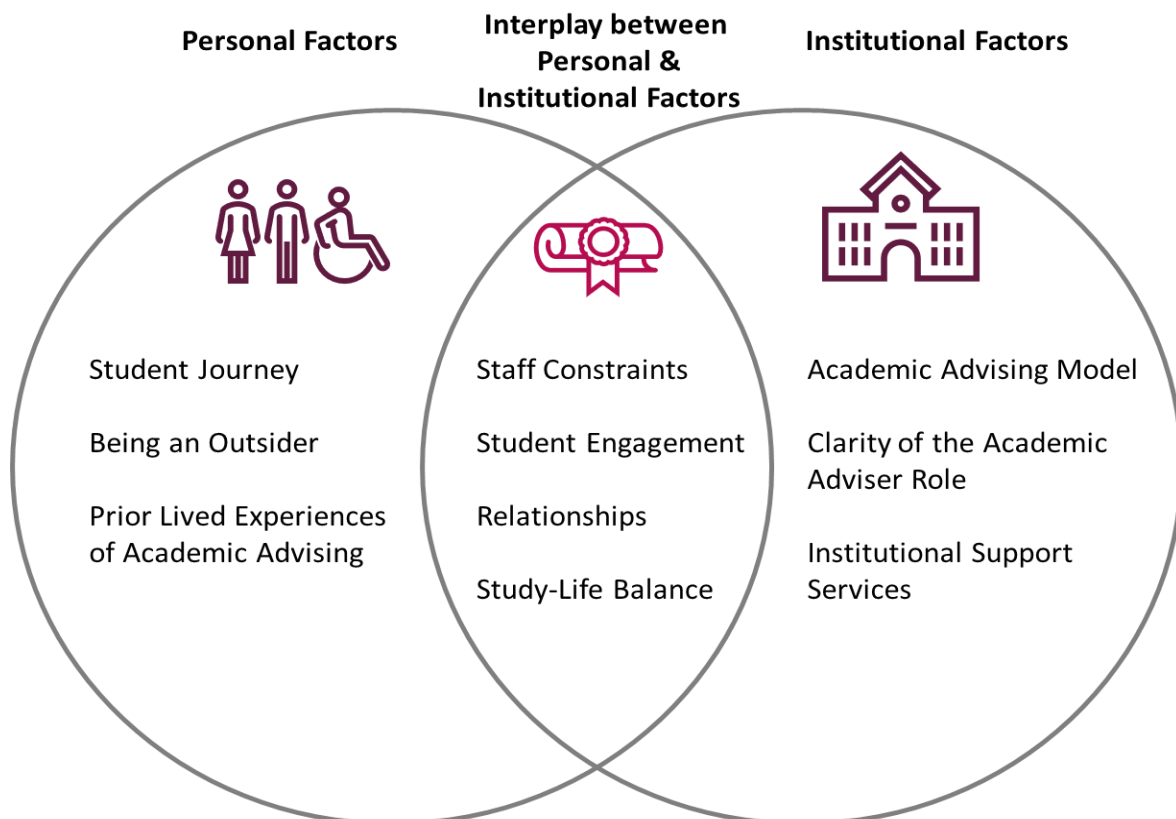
Personal Factors

Interplay between Personal & Institutional Factors

Institutional Factors

Student Journey

Being an Outsider

Prior Lived Experiences of Academic Advising

Staff Constraints

Student Engagement

Relationships

Study-Life Balance

Academic Advising Model

Clarity of the Academic Adviser Role

Institutional Support Services